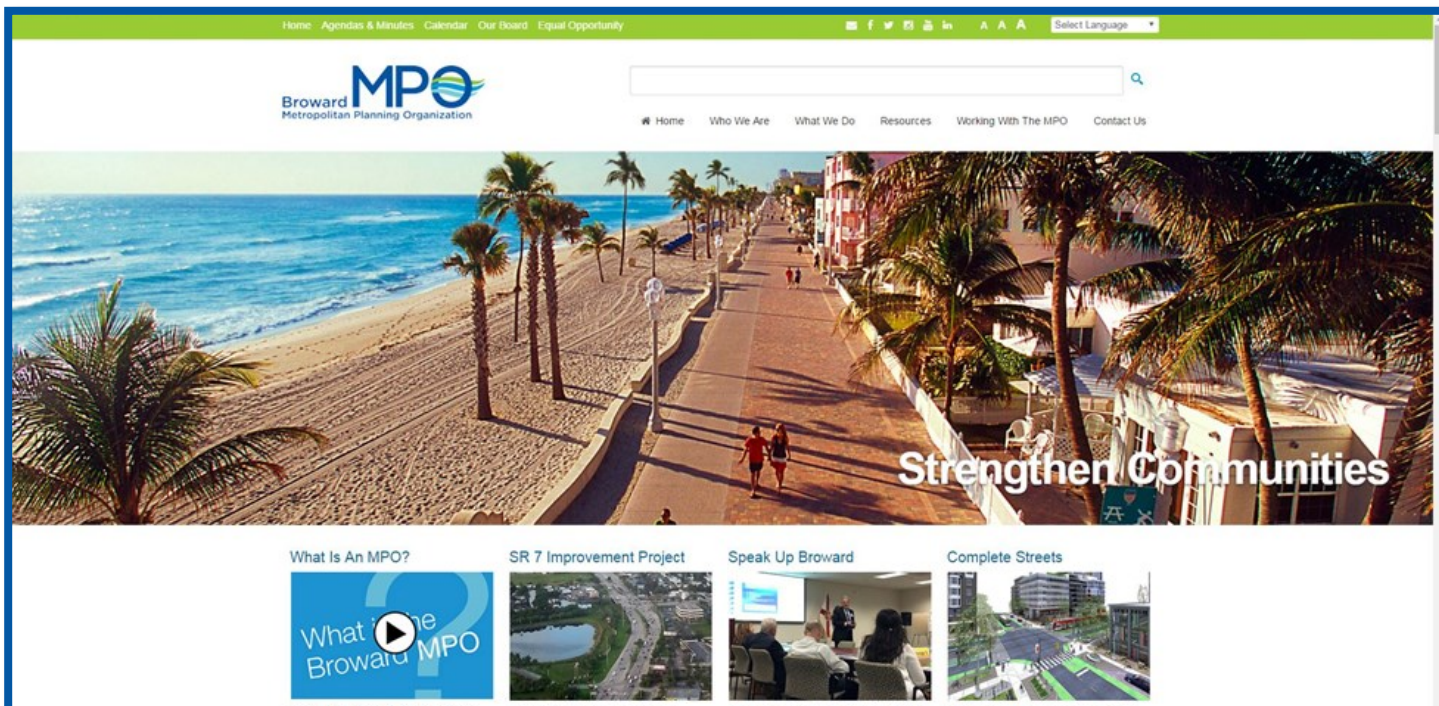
Home Agendas & Minutes Calendar Our Board Equal Opportunity

A A A Select Language

Broward MPO
Metropolitan Planning Organization

Home Who We Are What We Do Resources Working With The MPO Contact Us

Strengthen Communities

What Is An MPO?

What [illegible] Broward MPO

SR 7 Improvement Project

Speak Up Broward

Complete Streets